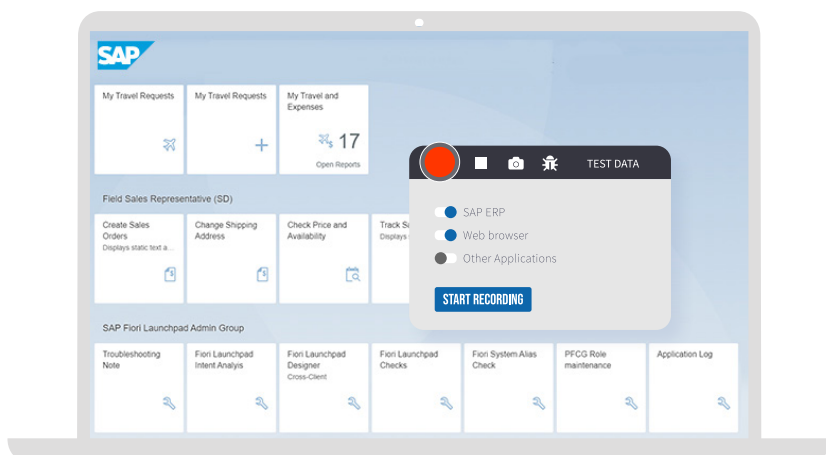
SAP

My Travel Requests

My Travel Requests

My Travel and Expenses

17

Open Reports

TEST DATA

SAP ERP

Web browser

Other Applications

START RECORDING

Field Sales Representative (SD)

Create Sales Orders
Displays static text a...

Change Shipping Address

Check Price and Availability

Track S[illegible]
Displays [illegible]

SAP Fiori Launchpad Admin Group

Troubleshooting Note

Fiori Launchpad Intent Analyis

Fiori Launchpad Designer
Cross-Client

Fiori Launchpad Checks

Fiori System Alias Check

PFCG Role maintenance

Application Log